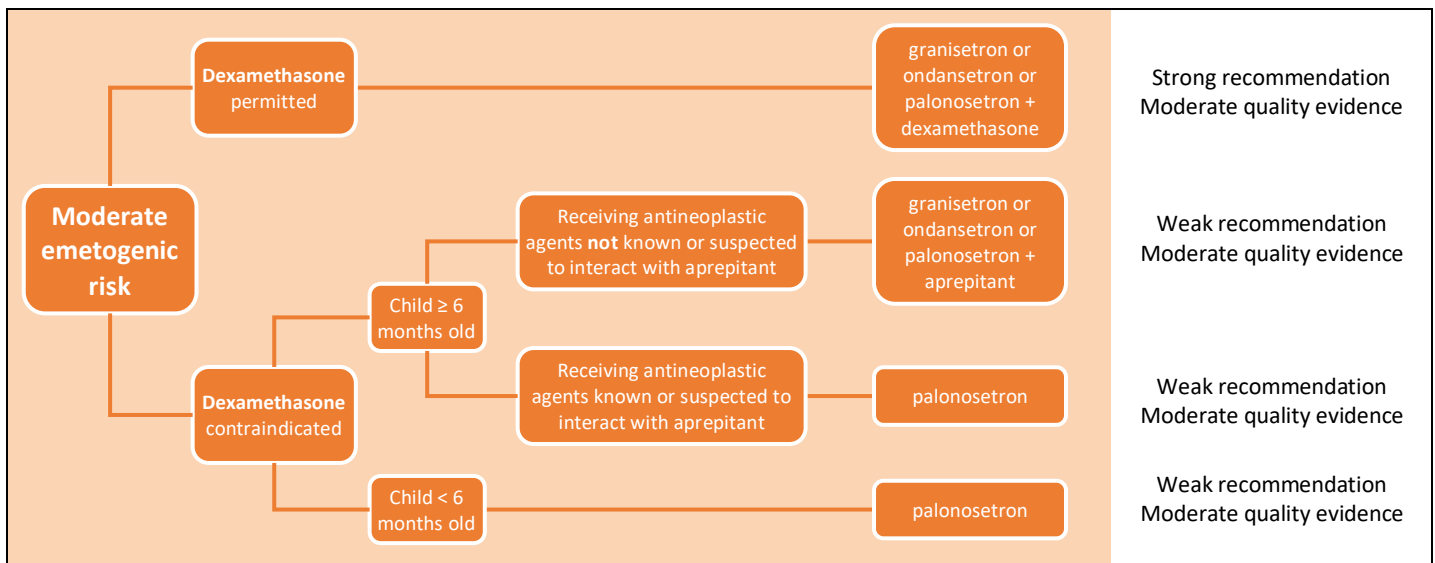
Moderate emetogenic risk

Dexamethasone permitted

granisetron or ondansetron or palonosetron + dexamethasone

Strong recommendation
Moderate quality evidence

Dexamethasone contraindicated

Child ≥ 6 months old

Receiving antineoplastic agents **not** known or suspected to interact with aprepitant

granisetron or ondansetron or palonosetron + aprepitant

Weak recommendation
Moderate quality evidence

Receiving antineoplastic agents known or suspected to interact with aprepitant

palonosetron

Weak recommendation
Moderate quality evidence

Child < 6 months old

palonosetron

Weak recommendation
Moderate quality evidence